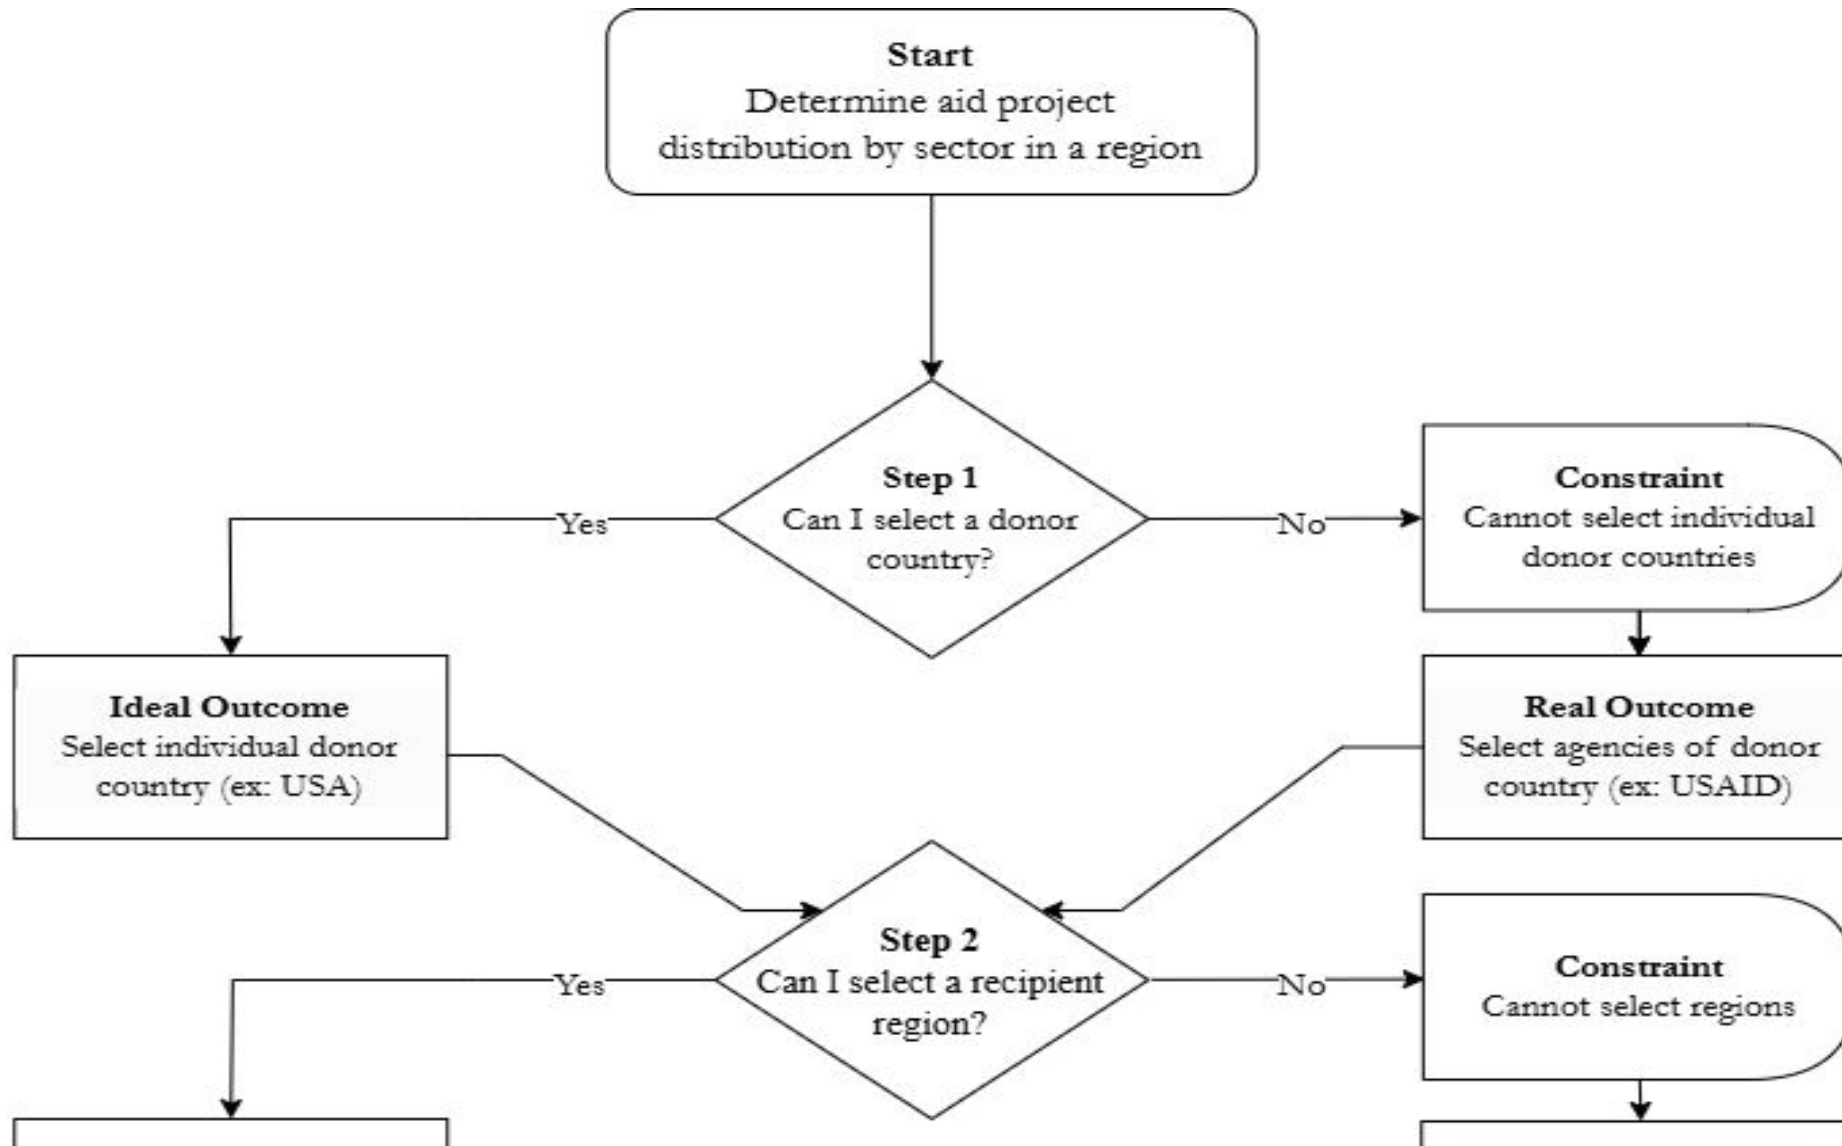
Start
Determine aid project distribution by sector in a region

Step 1
Can I select a donor country?

Yes

No

Constraint
Cannot select individual donor countries

Ideal Outcome
Select individual donor country (ex: USA)

Real Outcome
Select agencies of donor country (ex: USAID)

Step 2
Can I select a recipient region?

Yes

No

Constraint
Cannot select regions